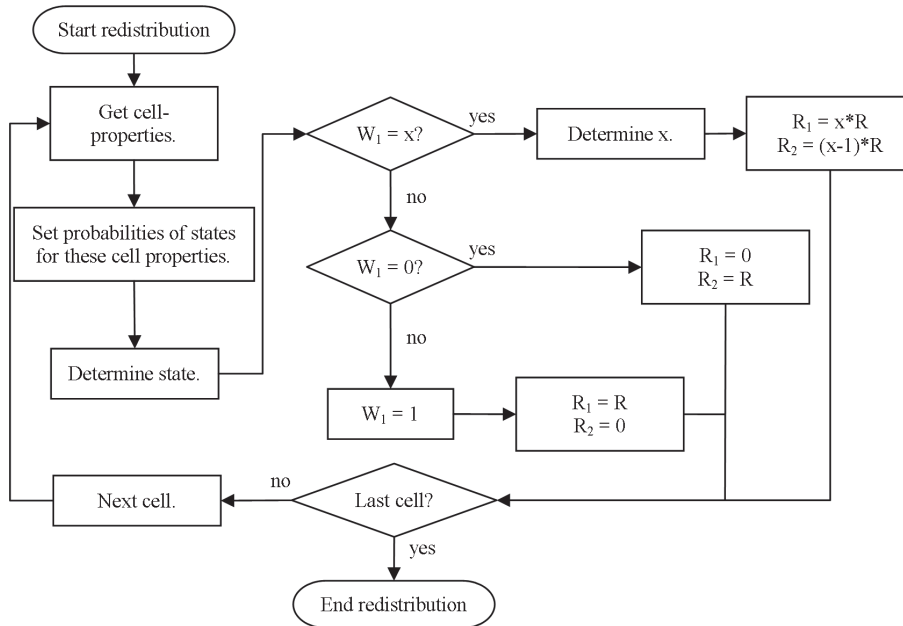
Start redistribution

Get cell-properties.

Set probabilities of states for these cell properties.

Determine state.

$W_1 = x$?

yes

Determine x.

$R_1 = x*R$
$R_2 = (x-1)*R$

no

$W_1 = 0$?

yes

$R_1 = 0$
$R_2 = R$

no

$W_1 = 1$

$R_1 = R$
$R_2 = 0$

Last cell?

no

Next cell.

yes

End redistribution